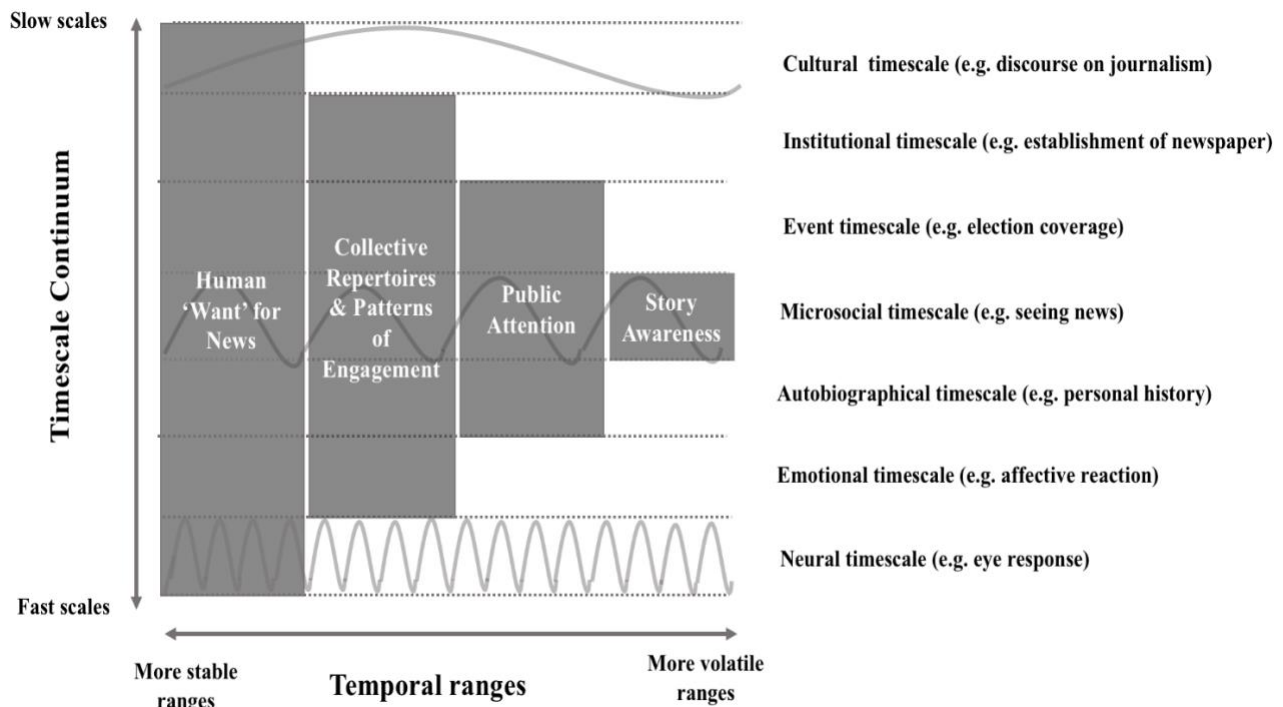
Slow scales

Timescale Continuum

Human 'Want' for News

Collective Repertoires & Patterns of Engagement

Public Attention

Story Awareness

Cultural timescale (e.g. discourse on journalism)

Institutional timescale (e.g. establishment of newspaper)

Event timescale (e.g. election coverage)

Microsocial timescale (e.g. seeing news)

Autobiographical timescale (e.g. personal history)

Emotional timescale (e.g. affective reaction)

Neural timescale (e.g. eye response)

Fast scales

More stable ranges

Temporal ranges

More volatile ranges